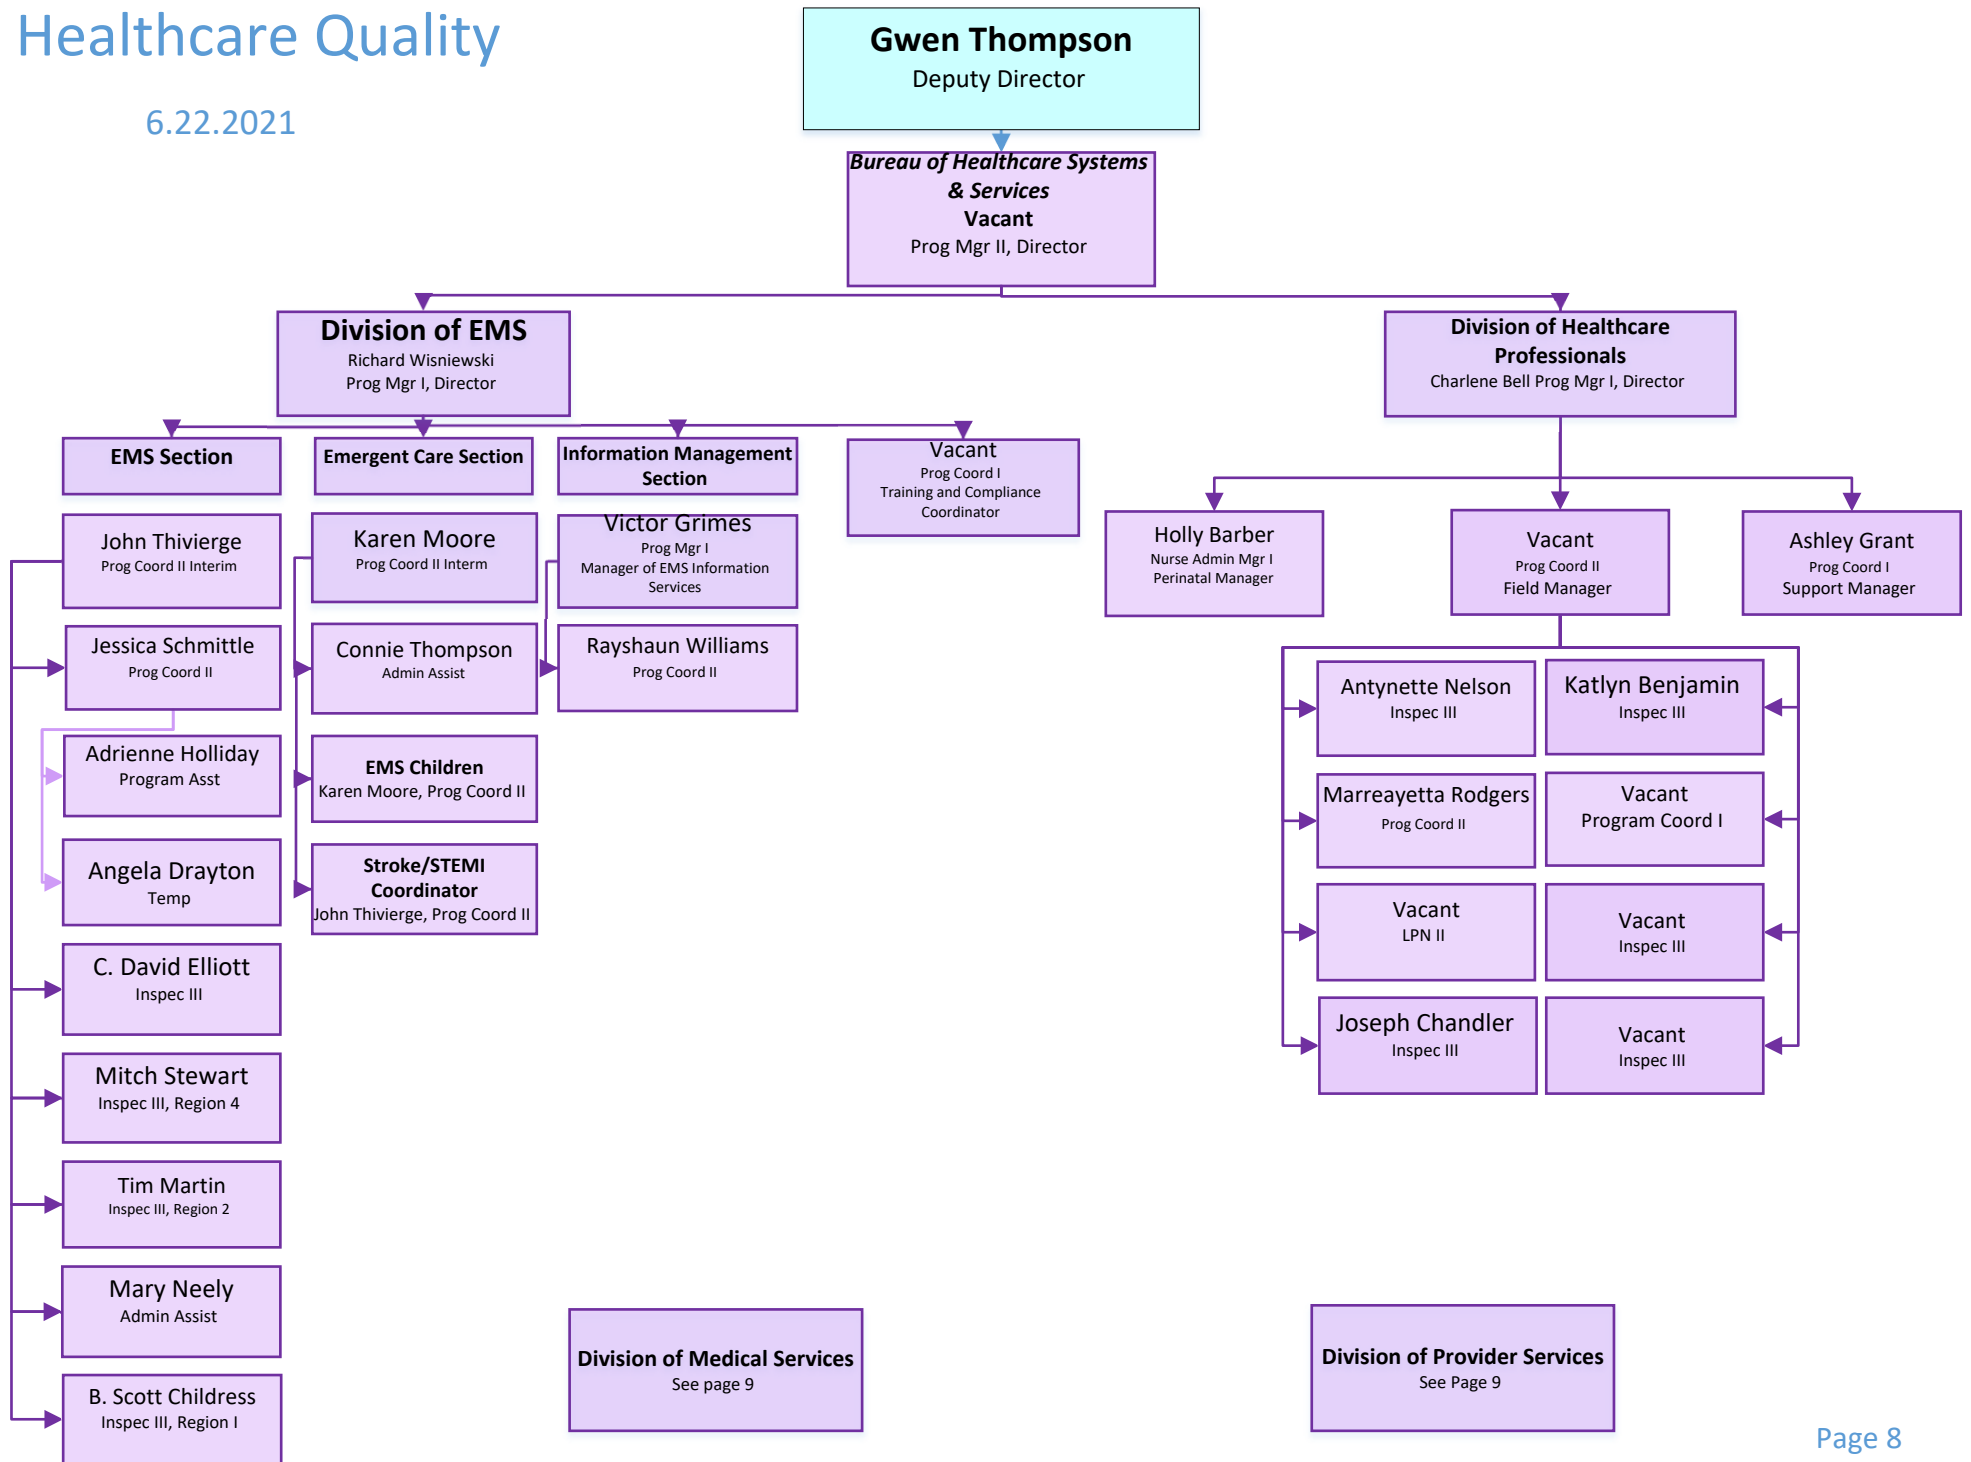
Healthcare Quality

6.22.2021

Gwen Thompson
Deputy Director

Bureau of Healthcare Systems & Services
Vacant
Prog Mgr II, Director

Division of EMS
Richard Wisniewski
Prog Mgr I, Director

Division of Healthcare Professionals
Charlene Bell Prog Mgr I, Director

EMS Section

Emergent Care Section

Information Management Section

Vacant
Prog Coord I
Training and Compliance Coordinator

John Thivierge
Prog Coord II Interim

Jessica Schmittle
Prog Coord II

Adrienne Holliday
Program Asst

Angela Drayton
Temp

C. David Elliott
Inspec III

Mitch Stewart
Inspec III, Region 4

Tim Martin
Inspec III, Region 2

Mary Neely
Admin Assist

B. Scott Childress
Inspec III, Region I

Karen Moore
Prog Coord II Interm

Connie Thompson
Admin Assist

EMS Children
Karen Moore, Prog Coord II

Stroke/STEMI Coordinator
John Thivierge, Prog Coord II

Victor Grimes
Prog Mgr I
Manager of EMS Information Services

Rayshaun Williams
Prog Coord II

Holly Barber
Nurse Admin Mgr I
Perinatal Manager

Vacant
Prog Coord II
Field Manager

Ashley Grant
Prog Coord I
Support Manager

Antynette Nelson
Inspec III

Katlyn Benjamin
Inspec III

Marreayetta Rodgers
Prog Coord II

Vacant
Program Coord I

Vacant
LPN II

Vacant
Inspec III

Joseph Chandler
Inspec III

Vacant
Inspec III

Division of Medical Services
See page 9

Division of Provider Services
See Page 9

Page 8